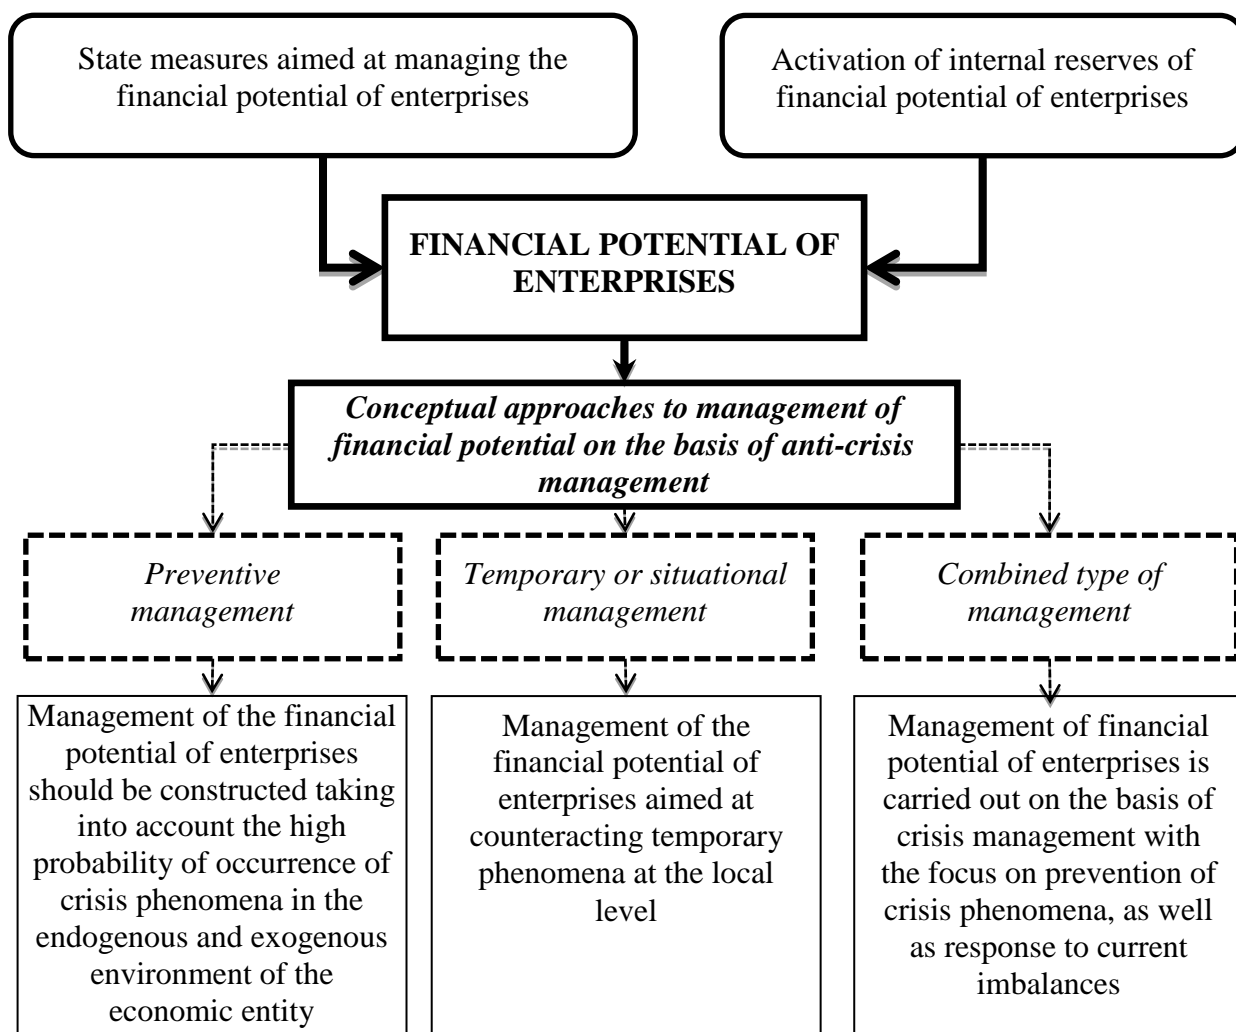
State measures aimed at managing the financial potential of enterprises

Activation of internal reserves of financial potential of enterprises

**FINANCIAL POTENTIAL OF ENTERPRISES**

***Conceptual approaches to management of financial potential on the basis of anti-crisis management***

*Preventive management*

*Temporary or situational management*

*Combined type of management*

Management of the financial potential of enterprises should be constructed taking into account the high probability of occurrence of crisis phenomena in the endogenous and exogenous environment of the economic entity

Management of the financial potential of enterprises aimed at counteracting temporary phenomena at the local level

Management of financial potential of enterprises is carried out on the basis of crisis management with the focus on prevention of crisis phenomena, as well as response to current imbalances